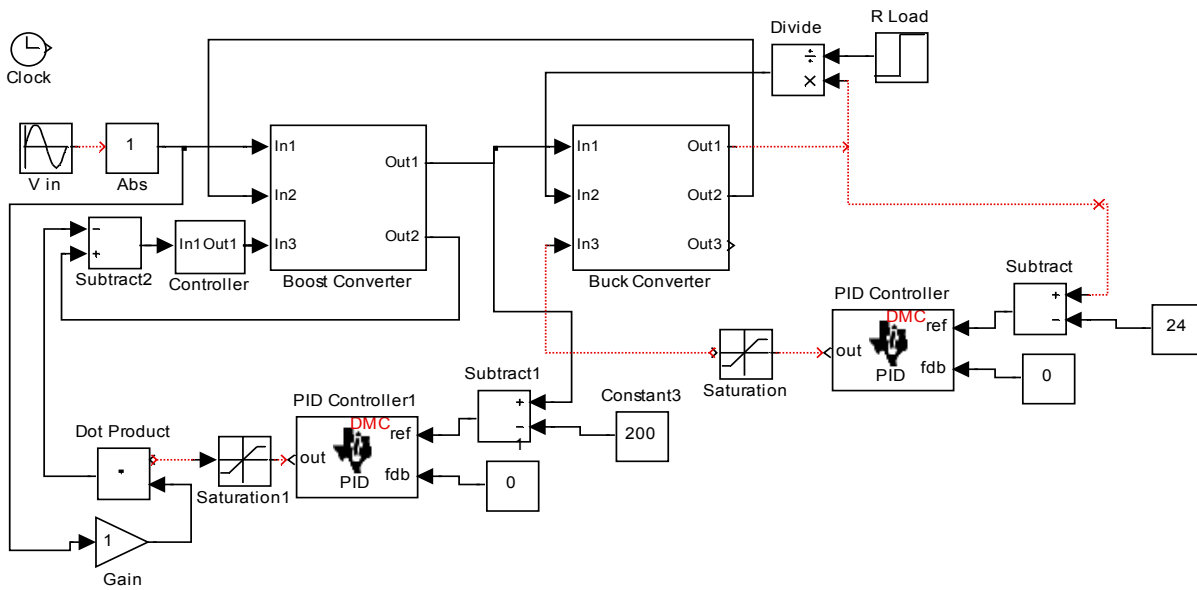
Clock

V in

1
Abs

In1
In2
In3
Out1
Out2
Boost Converter

-
+
Subtract2

In1 Out1
Controller

Divide
÷
×

R Load

In1
In2
In3
Out1
Out2
Out3
Buck Converter

Subtract
+
-

24

PID Controller
DMC
ref
out
fdb
PID

0

Saturation

Subtract1
+
-

Constant3
200

PID Controller1
DMC
ref
out
fdb
PID

0

Dot Product

Saturation1

1
Gain